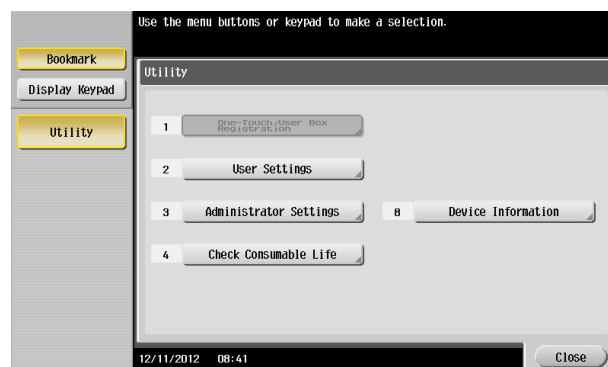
Use the menu buttons or keypad to make a selection.

Bookmark

Display Keypad

Utility

Utility

1 One-Touch/User Box Registration

2 User Settings

3 Administrator Settings

8 Device Information

4 Check Consumable Life

12/11/2012 08:41

Close